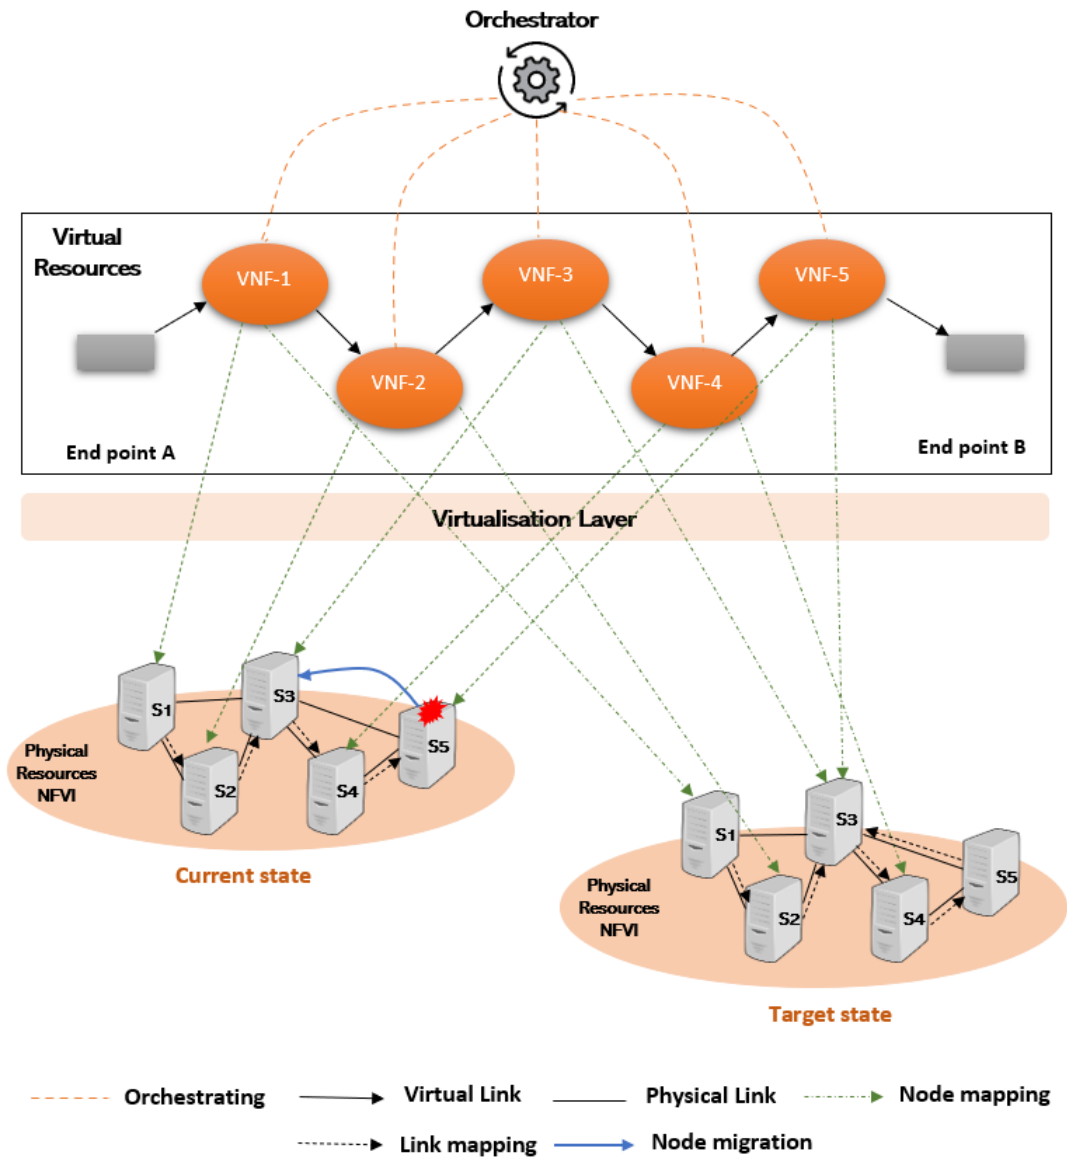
Orchestrator

Virtual Resources

VNF-1
VNF-2
VNF-3
VNF-4
VNF-5

End point A
End point B

Virtualisation Layer

S1
S3
S5
S2
S4
Physical Resources NFVI

Current state

S1
S3
S5
S2
S4
Physical Resources NFVI

Target state

Orchestrating
Virtual Link
Physical Link
Node mapping
Link mapping
Node migration